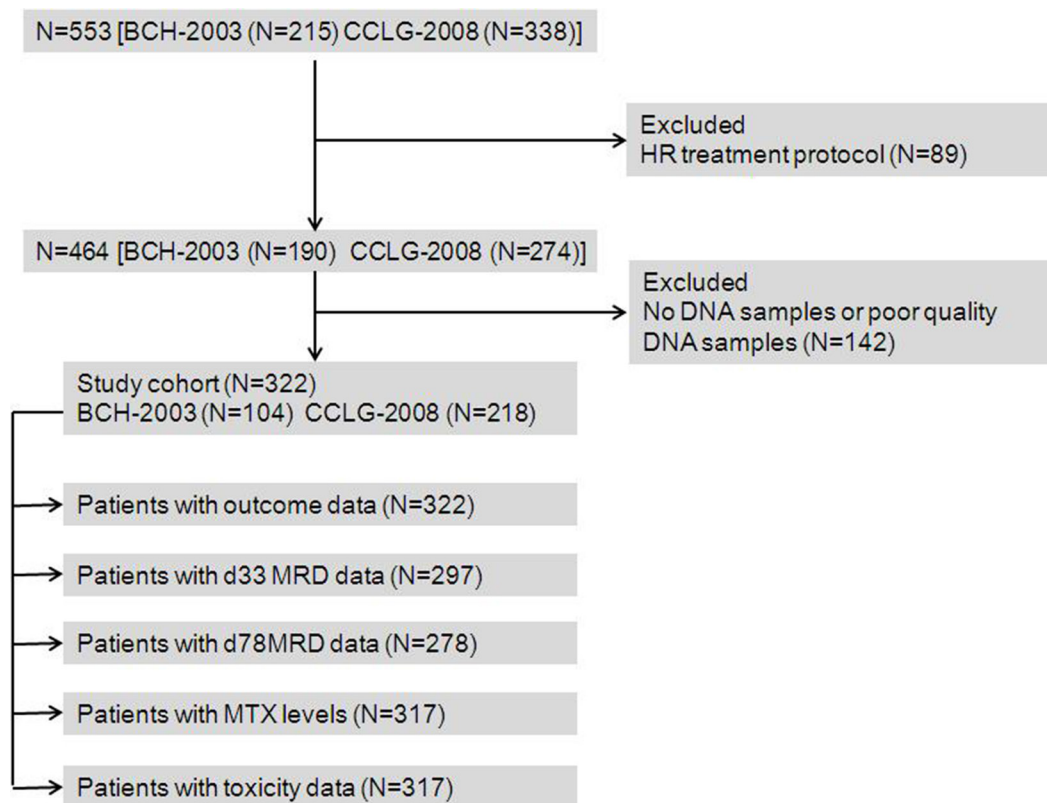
N=553 [BCH-2003 (N=215) CCLG-2008 (N=338)]

Excluded
HR treatment protocol (N=89)

N=464 [BCH-2003 (N=190) CCLG-2008 (N=274)]

Excluded
No DNA samples or poor quality DNA samples (N=142)

Study cohort (N=322)
BCH-2003 (N=104) CCLG-2008 (N=218)

Patients with outcome data (N=322)

Patients with d33 MRD data (N=297)

Patients with d78MRD data (N=278)

Patients with MTX levels (N=317)

Patients with toxicity data (N=317)